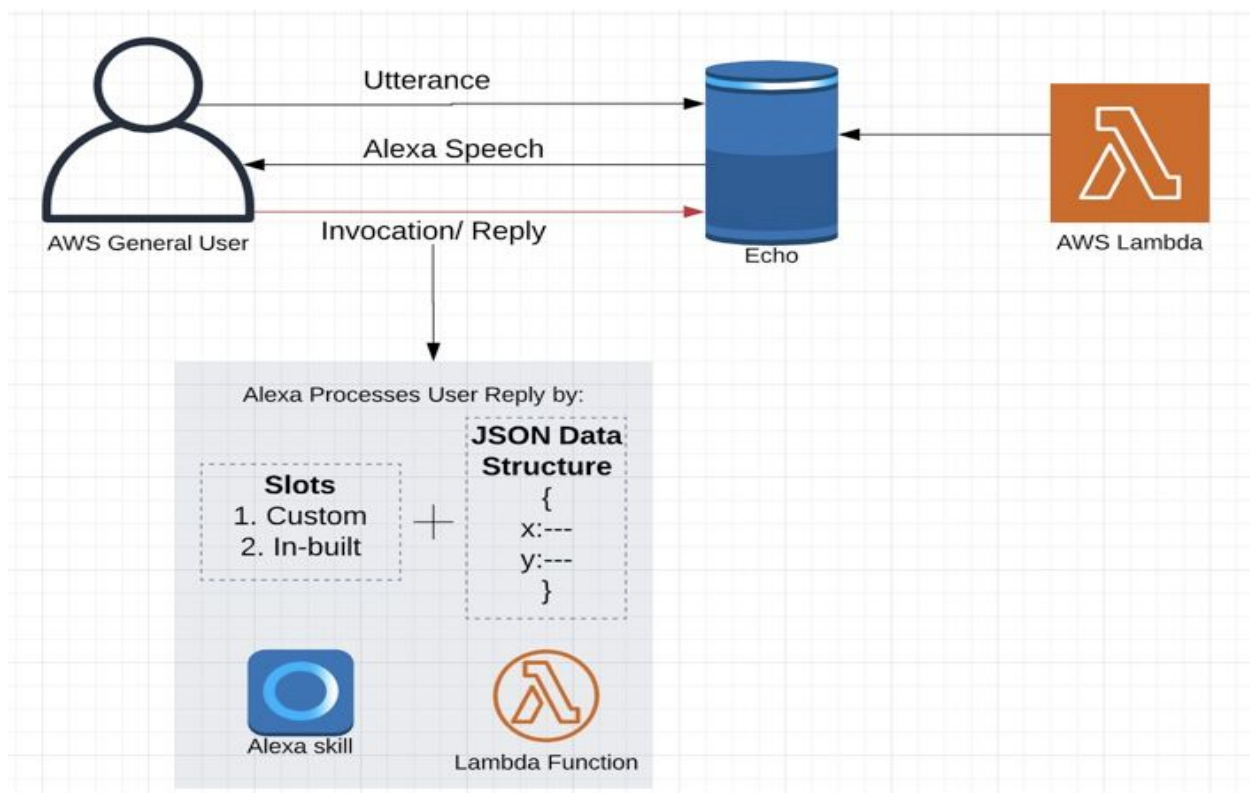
Utterance

Alexa Speech

Invocation/ Reply

AWS General User

Echo

AWS Lambda

Alexa Processes User Reply by:

Slots
1. Custom
2. In-built

+

JSON Data Structure
{
x:---
y:---
}

Alexa skill

Lambda Function